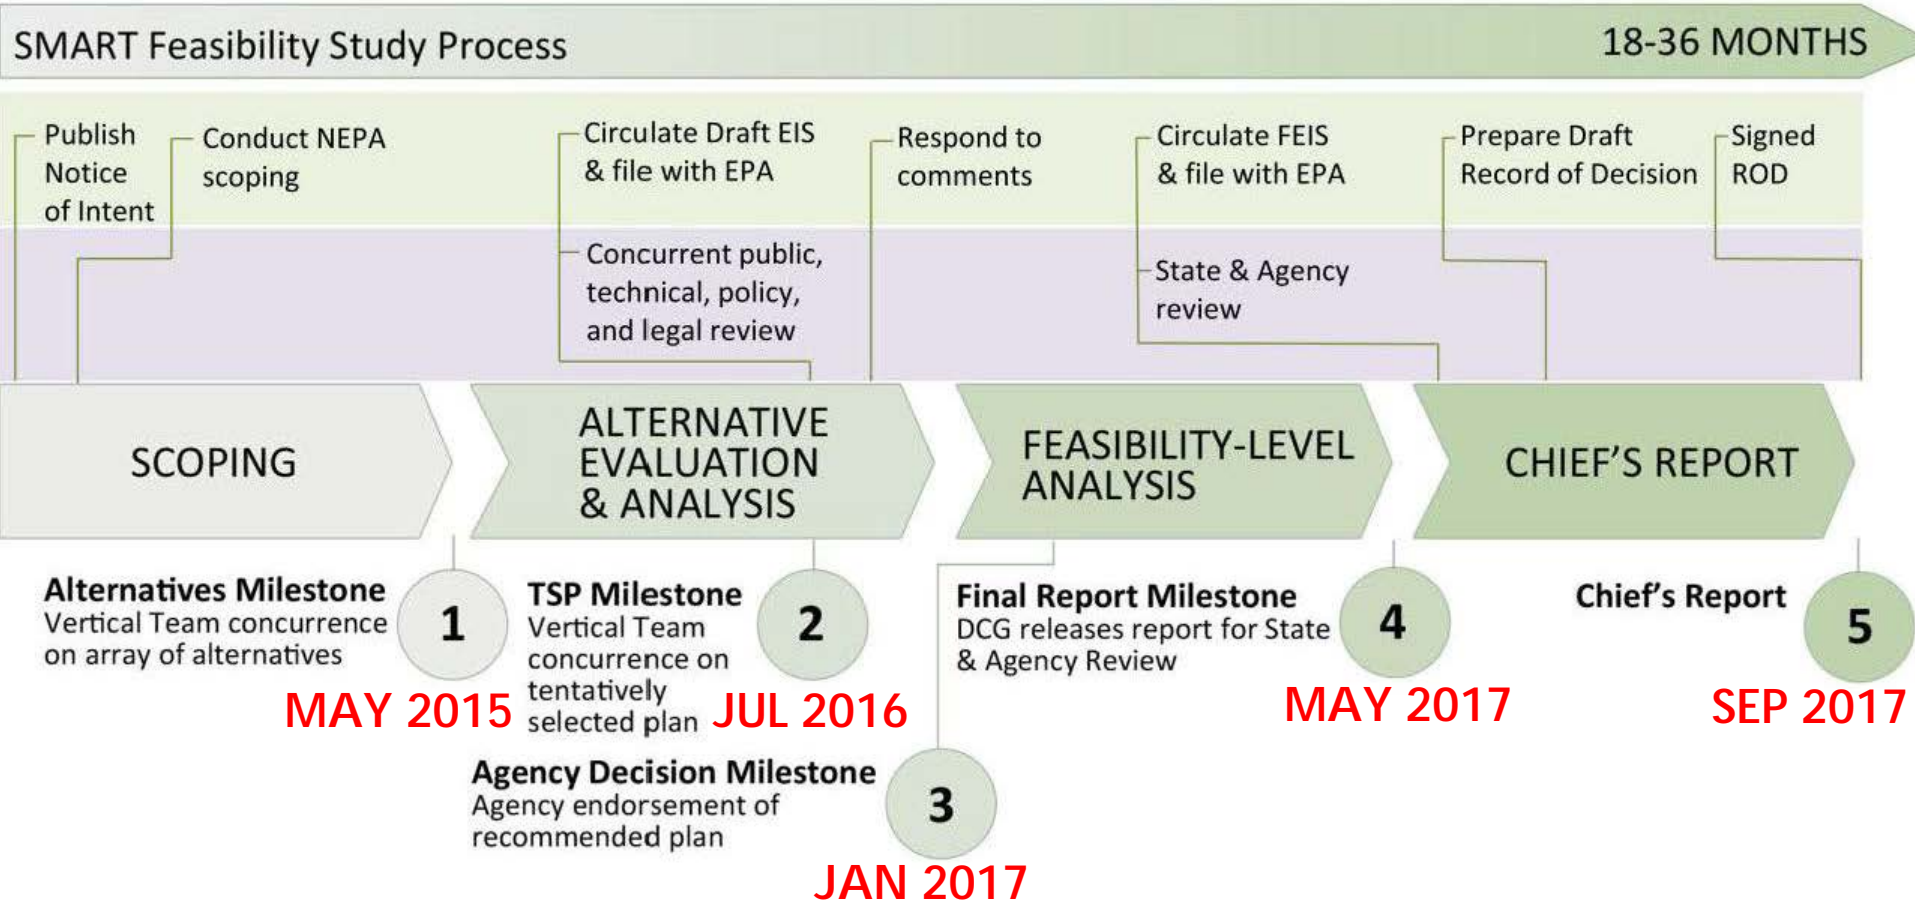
SMART Feasibility Study Process

18-36 MONTHS

Publish Notice of Intent

Conduct NEPA scoping

Circulate Draft EIS & file with EPA

Concurrent public, technical, policy, and legal review

Respond to comments

Circulate FEIS & file with EPA

State & Agency review

Prepare Draft Record of Decision

Signed ROD

SCOPING

ALTERNATIVE EVALUATION & ANALYSIS

FEASIBILITY-LEVEL ANALYSIS

CHIEF'S REPORT

Alternatives Milestone
Vertical Team concurrence on array of alternatives

1

MAY 2015

TSP Milestone
Vertical Team concurrence on tentatively selected plan

2

JUL 2016

Agency Decision Milestone
Agency endorsement of recommended plan

3

JAN 2017

Final Report Milestone
DCG releases report for State & Agency Review

4

MAY 2017

Chief's Report

5

SEP 2017